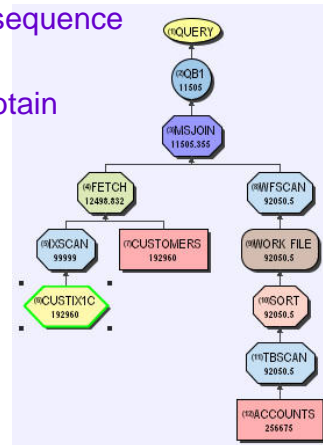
sequence

otain

(1)QUERY

(2)QB1
11505

(3)MSJOIN
11505.355

(4)FETCH
12498.832

(5)IXSCAN
99999

(6)CUSTIX1C
192960

(7)CUSTOMERS
192960

(8)WFSCAN
92050.5

(9)WORK FILE
92050.5

(10)SORT
92050.5

(11)TBSCAN
92050.5

(12)ACCOUNTS
256675